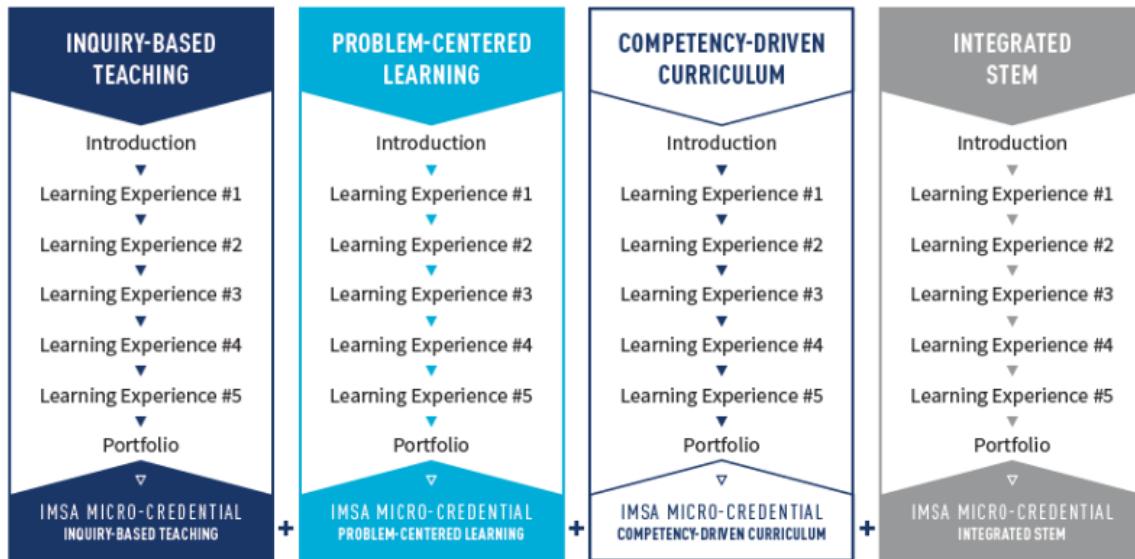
INQUIRY-BASED TEACHING

Introduction
Learning Experience #1
Learning Experience #2
Learning Experience #3
Learning Experience #4
Learning Experience #5
Portfolio

IMSA MICRO-CREDENTIAL
INQUIRY-BASED TEACHING

+

PROBLEM-CENTERED LEARNING

Introduction
Learning Experience #1
Learning Experience #2
Learning Experience #3
Learning Experience #4
Learning Experience #5
Portfolio

IMSA MICRO-CREDENTIAL
PROBLEM-CENTERED LEARNING

+

COMPETENCY-DRIVEN CURRICULUM

Introduction
Learning Experience #1
Learning Experience #2
Learning Experience #3
Learning Experience #4
Learning Experience #5
Portfolio

IMSA MICRO-CREDENTIAL
COMPETENCY-DRIVEN CURRICULUM

+

INTEGRATED STEM

Introduction
Learning Experience #1
Learning Experience #2
Learning Experience #3
Learning Experience #4
Learning Experience #5
Portfolio

IMSA MICRO-CREDENTIAL
INTEGRATED STEM